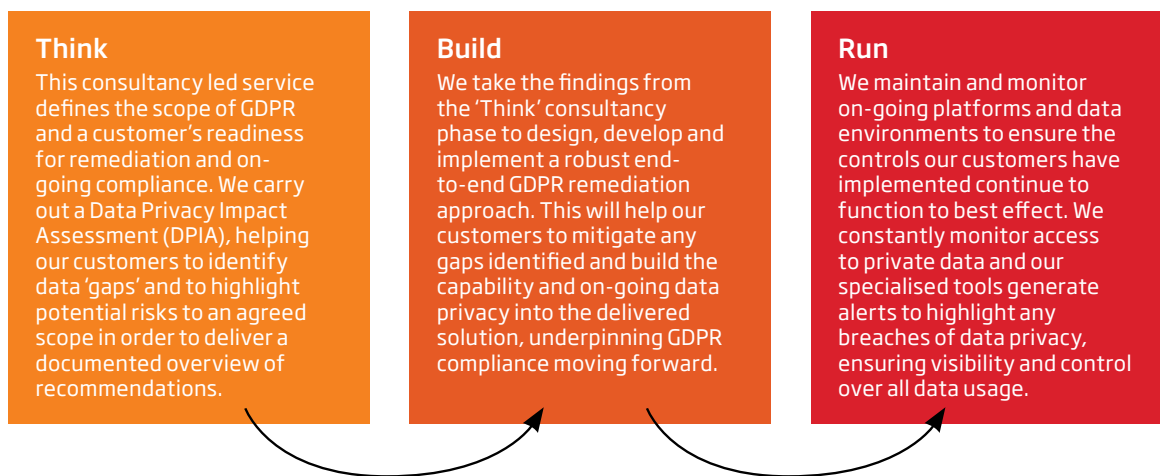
Think
This consultancy led service defines the scope of GDPR and a customer's readiness for remediation and on-going compliance. We carry out a Data Privacy Impact Assessment (DPIA), helping our customers to identify data 'gaps' and to highlight potential risks to an agreed scope in order to deliver a documented overview of recommendations.

Build
We take the findings from the 'Think' consultancy phase to design, develop and implement a robust end-to-end GDPR remediation approach. This will help our customers to mitigate any gaps identified and build the capability and on-going data privacy into the delivered solution, underpinning GDPR compliance moving forward.

Run
We maintain and monitor on-going platforms and data environments to ensure the controls our customers have implemented continue to function to best effect. We constantly monitor access to private data and our specialised tools generate alerts to highlight any breaches of data privacy, ensuring visibility and control over all data usage.